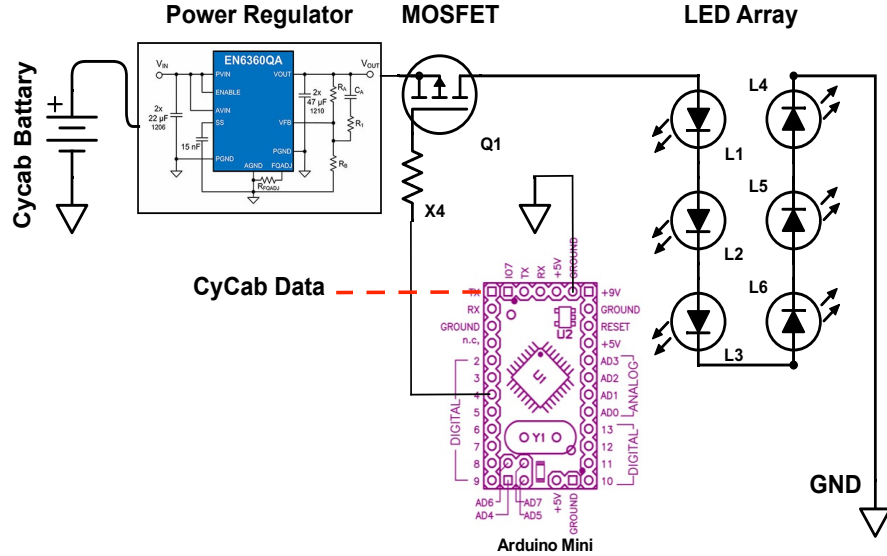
Power Regulator
MOSFET
LED Array
Cycab Battary
+
$V_{IN}$
EN6360QA
PVIN
ENABLE
AVIN
SS
PGND
AGND
FQADJ
VOUT
VFB
PGND
$V_{OUT}$
2x 22 µF 1206
15 nF
2x 47 µF 1210
$R_A$
$C_A$
$R_1$
$R_B$
$R_{FQADJ}$
Q1
X4
L1
L2
L3
L4
L5
L6
CyCab Data
IO7
TX
RX
+5V
GROUND
TX
RX
GROUND
n.c.
2
3
4
5
6
7
8
9
DIGITAL
U2
Y1
+9V
GROUND
RESET
+5V
AD3
AD2
AD1
AD0
ANALOG
13
12
11
10
DIGITAL
AD6
AD7
AD4
AD5
+5V
GROUND
Arduino Mini
GND